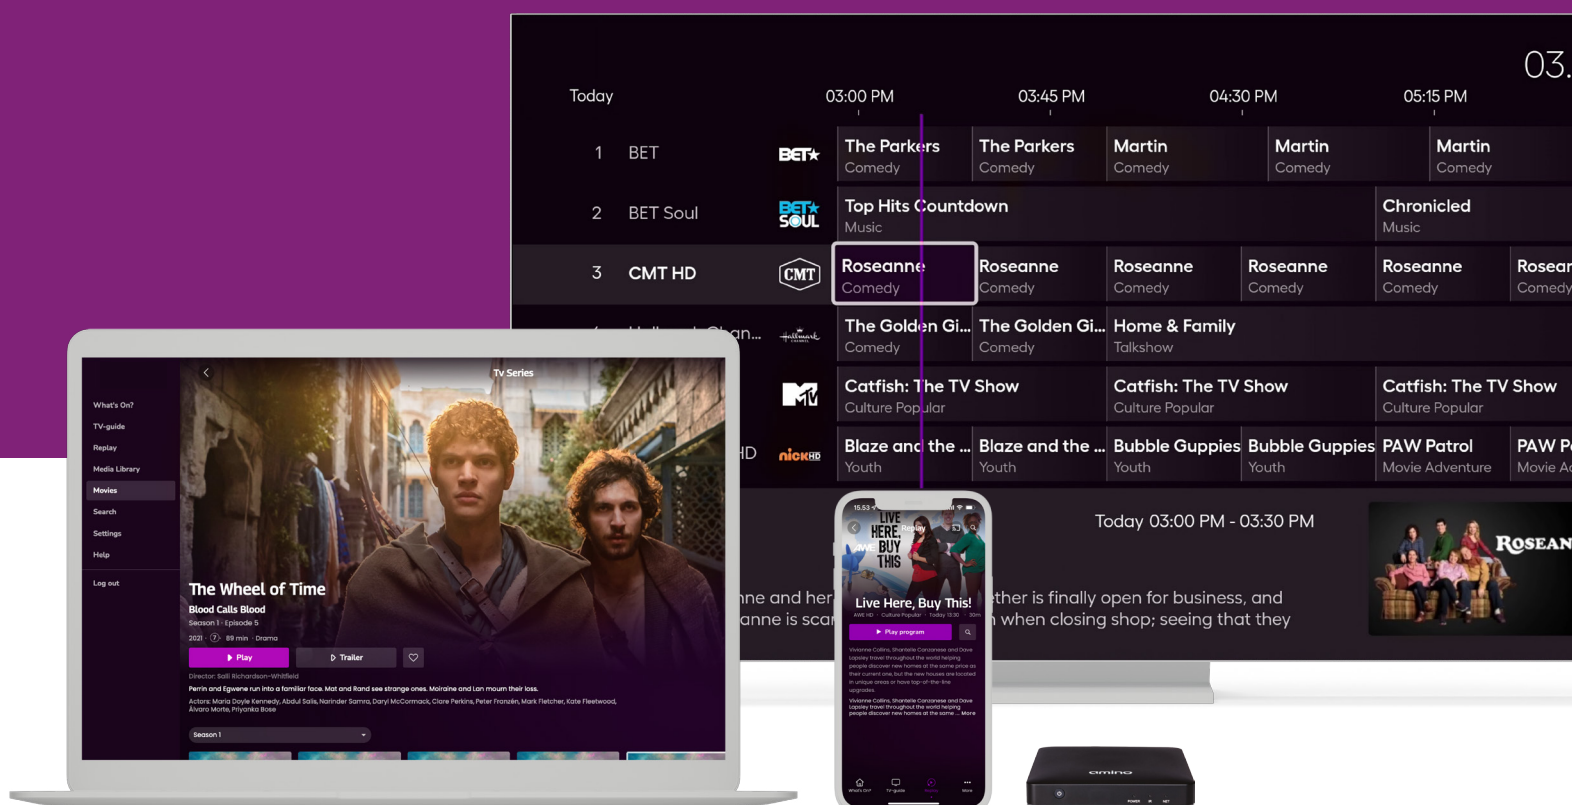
03.

Today 03:00 PM 03:45 PM 04:30 PM 05:15 PM

| | | | | | | | |
|---|---|---|---|---|---|---|---|
| 1 | BET | BET | The Parkers Comedy | The Parkers Comedy | Martin Comedy | Martin Comedy | Martin Comedy |
| 2 | BET Soul | BET SOUL | Top Hits Countdown Music | | | Chronicled Music | |
| 3 | CMT HD | CMT | Roseanne Comedy | Roseanne Comedy | Roseanne Comedy | Roseanne Comedy | Roseanne Comedy | Rosear Comedy |
| | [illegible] Chan... | Hallmark | The Golden Gi... Comedy | The Golden Gi... Comedy | Home & Family Talkshow | | |
| | | MTV | Catfish: The TV Show Culture Popular | | Catfish: The TV Show Culture Popular | | Catfish: The TV Show Culture Popular |
| | HD | nickHD | Blaze and the ... Youth | Blaze and the ... Youth | Bubble Guppies Youth | Bubble Guppies Youth | PAW Patrol Movie Adventure | PAW P Movie A |

Today 03:00 PM - 03:30 PM

ROSEAN

...nne and her ...ther is finally open for business, and ...anne is scar... ...when closing shop; seeing that they

Tv Series

What's On?
TV-guide
Replay
Media Library
Movies
Search
Settings
Help
Log out

The Wheel of Time
Blood Calls Blood
Season 1 · Episode 5
2021 · 7 · 89 min · Drama
Play
Trailer
Director: Salli Richardson-Whitfield
Perrin and Egwene run into a familiar face. Mat and Rand see strange ones. Moiraine and Lan mourn their loss.
Actors: Maria Doyle Kennedy, Abdul Salis, Narinder Samra, Daryl McCormack, Clare Perkins, Peter Franzén, Mark Fletcher, Kate Fleetwood, Álvaro Morte, Priyanka Bose
Season 1

15:53
Replay
LIVE HERE, BUY THIS
Live Here, Buy This!
AWE HD Culture Popular Today 13:30 30m
Play program
Vivianne Collins, Shantelle Carzonese and Dave Lopsley travel throughout the world helping people discover new homes at the same price as their current one, but the new houses are located in unique areas or have top-of-the-line upgrades.
Vivianne Collins, Shantelle Carzonese and Dave Lopsley travel throughout the world helping people discover new homes at the same ... More
What's On? TV-guide Replay More

amino
POWER IR NET